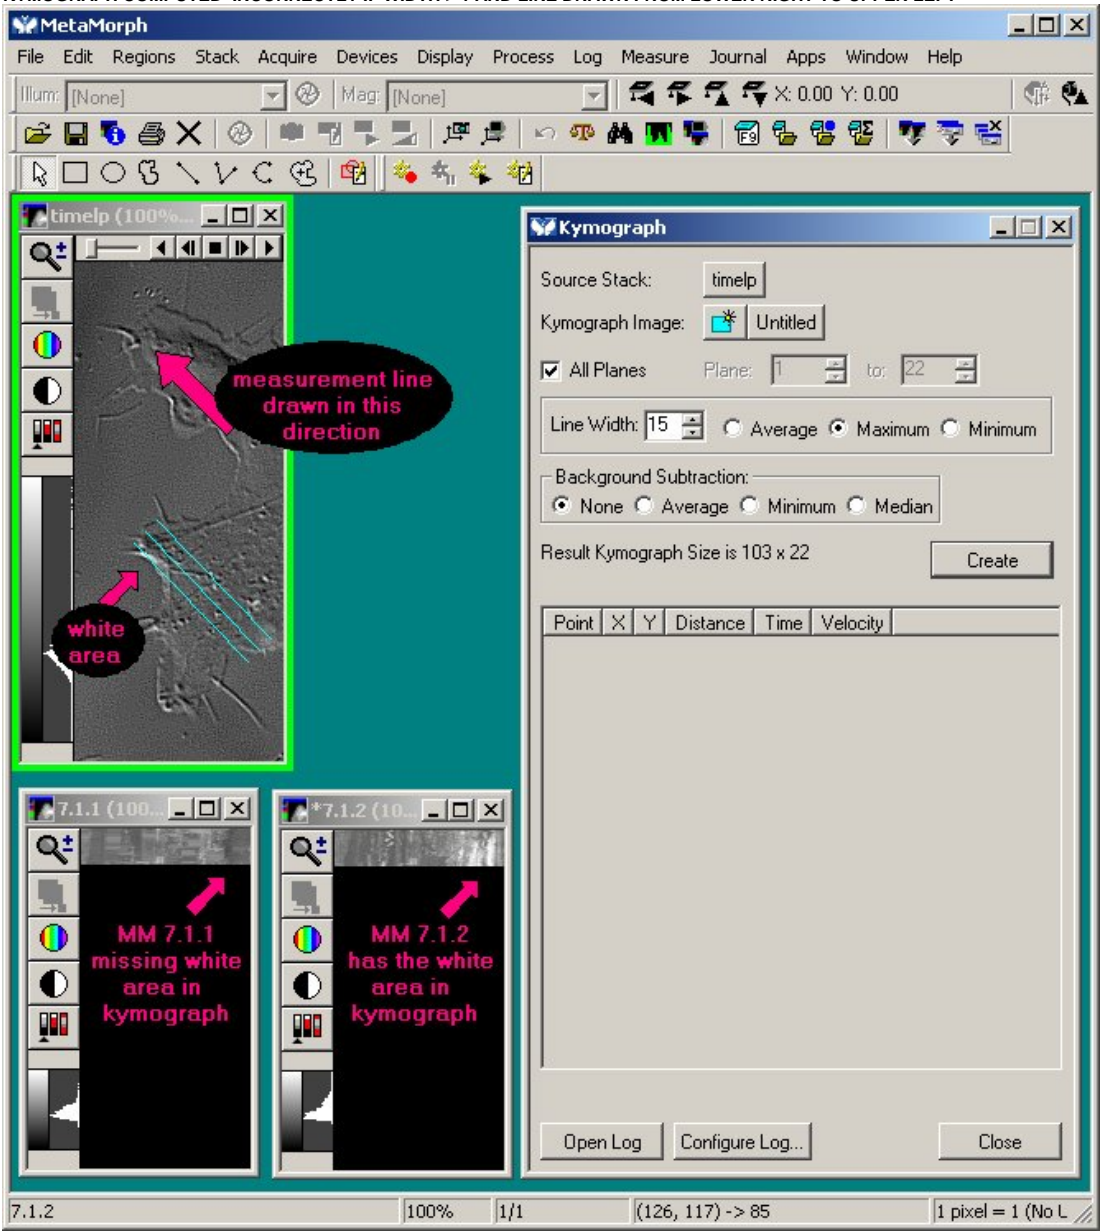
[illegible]

MetaMorph

File Edit Regions Stack Acquire Devices Display Process Log Measure Journal Apps Window Help

Illum: [None] Mag: [None] X: 0.00 Y: 0.00

timelp (100%...

measurement line drawn in this direction

white area

Kymograph

Source Stack: timelp

Kymograph Image: Untitled

All Planes Plane: 1 to: 22

Line Width: 15 Average Maximum Minimum

Background Subtraction: None Average Minimum Median

Result Kymograph Size is 103 x 22

Create

| Point | X | Y | Distance | Time | Velocity |
|---|---|---|---|---|---|

Open Log Configure Log... Close

7.1.1 (100...

MM 7.1.1 missing white area in kymograph

*7.1.2 (10...

MM 7.1.2 has the white area in kymograph

7.1.2 100% 1/1 (126, 117) -> 85 1 pixel = 1 (No L